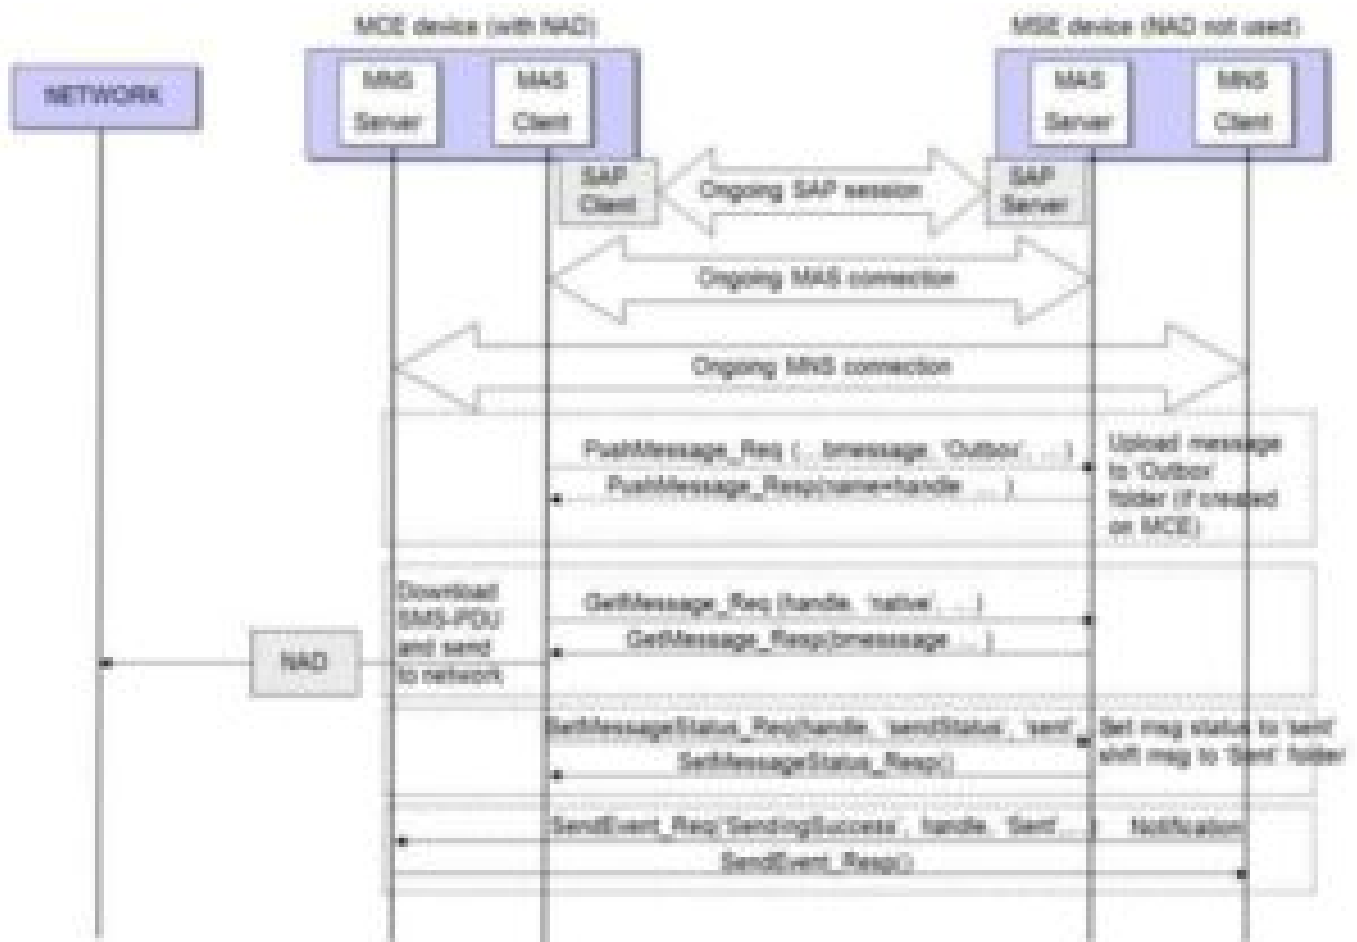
MCE device (with NAD)

MSE device (NAD not used)

NETWORK

MNS Server

MAS Client

MAS Server

MNS Client

SAP Client

Ongoing SAP session

SAP Server

Ongoing MAS connection

Ongoing MNS connection

PushMessage_Req (..., bmessage, 'Outbox', ...)

PushMessage_Resp(name=handle, ...)

Upload message to 'Outbox' folder (if created on MCE)

Download SMS-PDU and send to network

GetMessage_Req (handle, 'native', ...)

GetMessage_Resp(bmessage, ...)

NAD

SetMessageStatus_Req(handle, 'sendStatus', 'sent', ...)

SetMessageStatus_Resp()

Set msg status to 'sent' shift msg to 'Sent' folder

SendEvent_Req('SendingSuccess', handle, 'Sent', ...)

Notification

SendEvent_Resp()